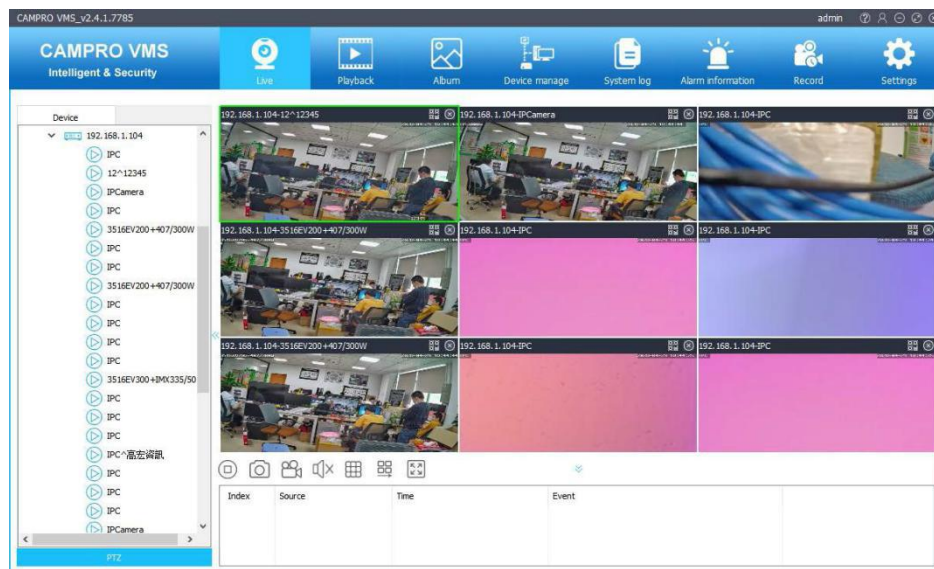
CAMPRO VMS_v2.4.1.7785

admin

CAMPRO VMS
Intelligent & Security

Live
Playback
Album
Device manage
System log
Alarm information
Record
Settings

Device

192.168.1.104
IPC
12^12345
IPCamera
IPC
3516EV200+407/300W
IPC
IPC
3516EV200+407/300W
IPC
IPC
IPC
IPC
3516EV300+IMX335/50
IPC
IPC
IPC
IPC^高宏資訊
IPC
IPC
IPC
IPCamera

PTZ

192.168.1.104-12^12345
192.168.1.104-IPCamera
192.168.1.104-IPC
192.168.1.104-3516EV200+407/300W
192.168.1.104-IPC
192.168.1.104-IPC
192.168.1.104-3516EV200+407/300W
192.168.1.104-IPC
192.168.1.104-IPC

| Index | Source | Time | Event |
|---|---|---|---|